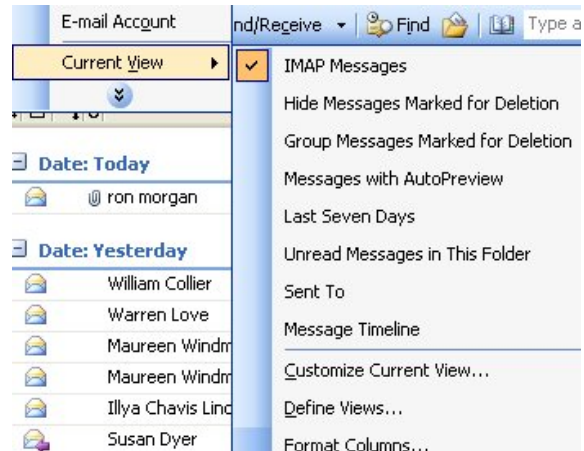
E-mail Account
Current View
nd/Receive
Find
Type a
IMAP Messages
Hide Messages Marked for Deletion
Group Messages Marked for Deletion
Messages with AutoPreview
Last Seven Days
Unread Messages in This Folder
Sent To
Message Timeline
Customize Current View...
Define Views...
Format Columns...
Date: Today
ron morgan
Date: Yesterday
William Collier
Warren Love
Maureen Windm
Maureen Windm
Illya Chavis Linc
Susan Dyer